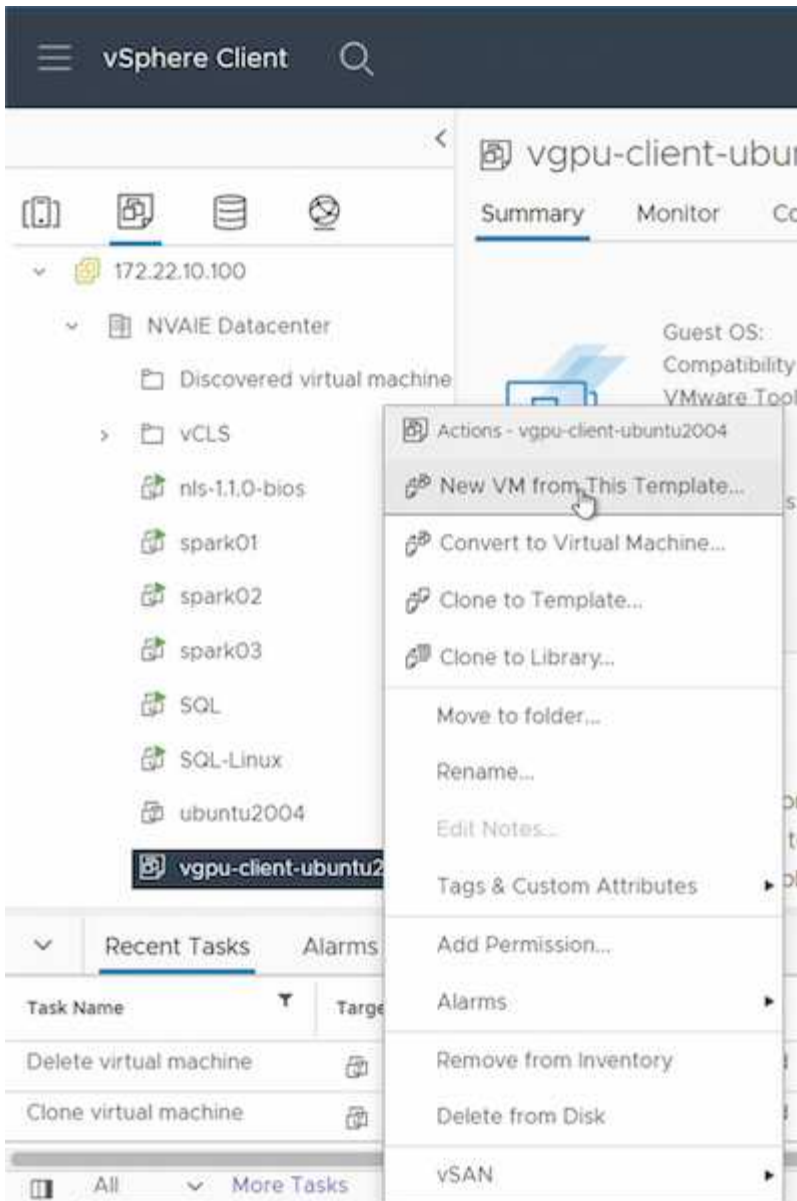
vSphere Client

vgpu-client-ubu

Summary Monitor C

172.22.10.100

NVAIE Datacenter

Discovered virtual machine

vCLS

nls-1.1.0-bios

spark01

spark02

spark03

SQL

SQL-Linux

ubuntu2004

vgpu-client-ubuntu2

Guest OS:
Compatibility
VMware Too

Actions - vgpu-client-ubuntu2004

New VM from This Template...

Convert to Virtual Machine...

Clone to Template...

Clone to Library...

Move to folder...

Rename...

Edit Notes...

Tags & Custom Attributes

Add Permission...

Alarms

Remove from Inventory

Delete from Disk

vSAN

Recent Tasks Alarms

| Task Name | Targe |
|---|---|
| Delete virtual machine | |
| Clone virtual machine | |

All More Tasks